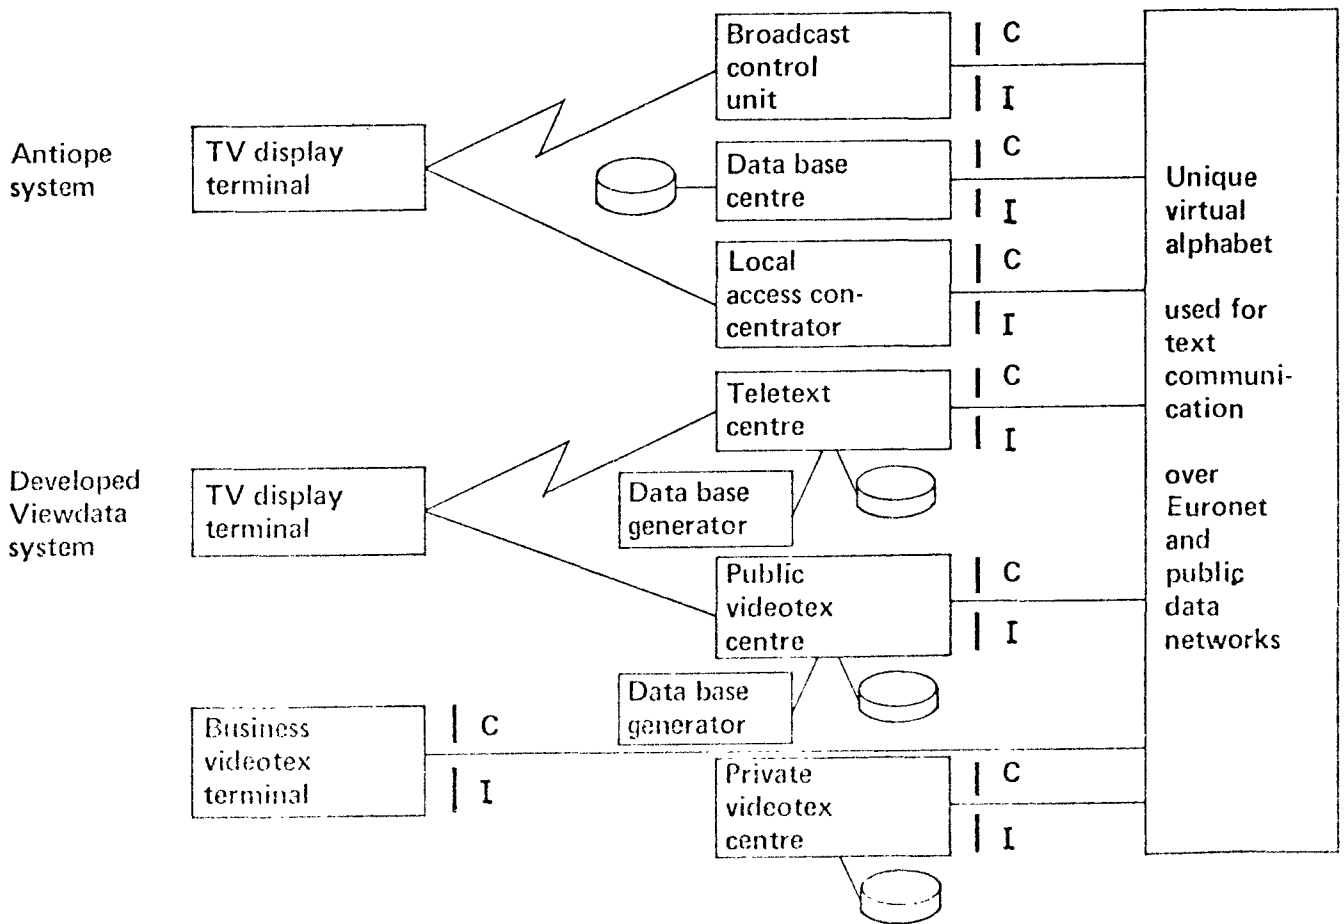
Antiope system

TV display terminal

Broadcast control unit

C

I

Data base centre

C

I

Local access concentrator

C

I

Developed Viewdata system

TV display terminal

Teletext centre

C

I

Data base generator

Public videotex centre

C

I

Data base generator

Business videotex terminal

C

I

Private videotex centre

C

I

Unique virtual alphabet

used for text communication

over Euronet and public data networks